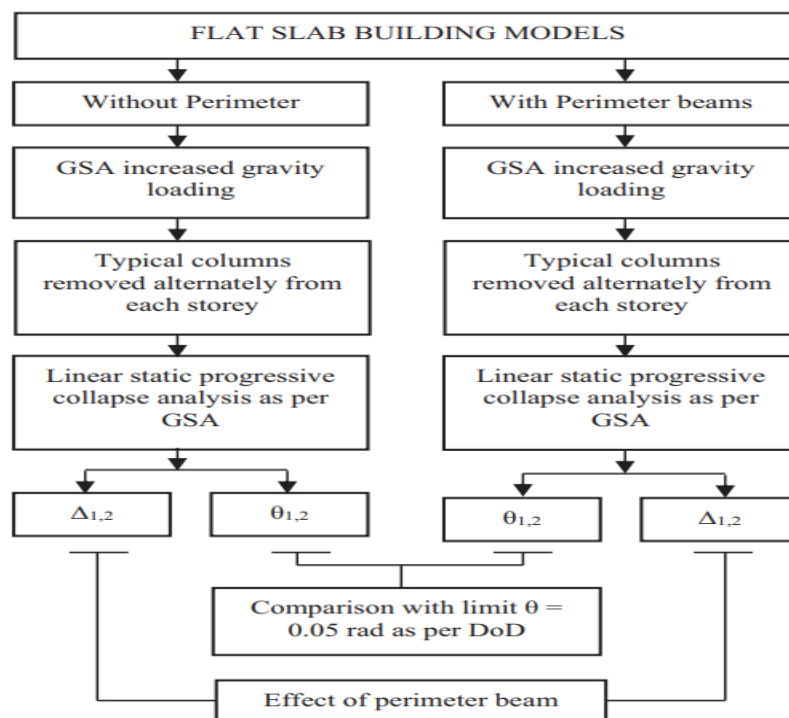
FLAT SLAB BUILDING MODELS

Without Perimeter

With Perimeter beams

GSA increased gravity loading

GSA increased gravity loading

Typical columns removed alternately from each storey

Typical columns removed alternately from each storey

Linear static progressive collapse analysis as per GSA

Linear static progressive collapse analysis as per GSA

$\Delta_{1,2}$

$\theta_{1,2}$

$\theta_{1,2}$

$\Delta_{1,2}$

Comparison with limit $\theta$ = 0.05 rad as per DoD

Effect of perimeter beam